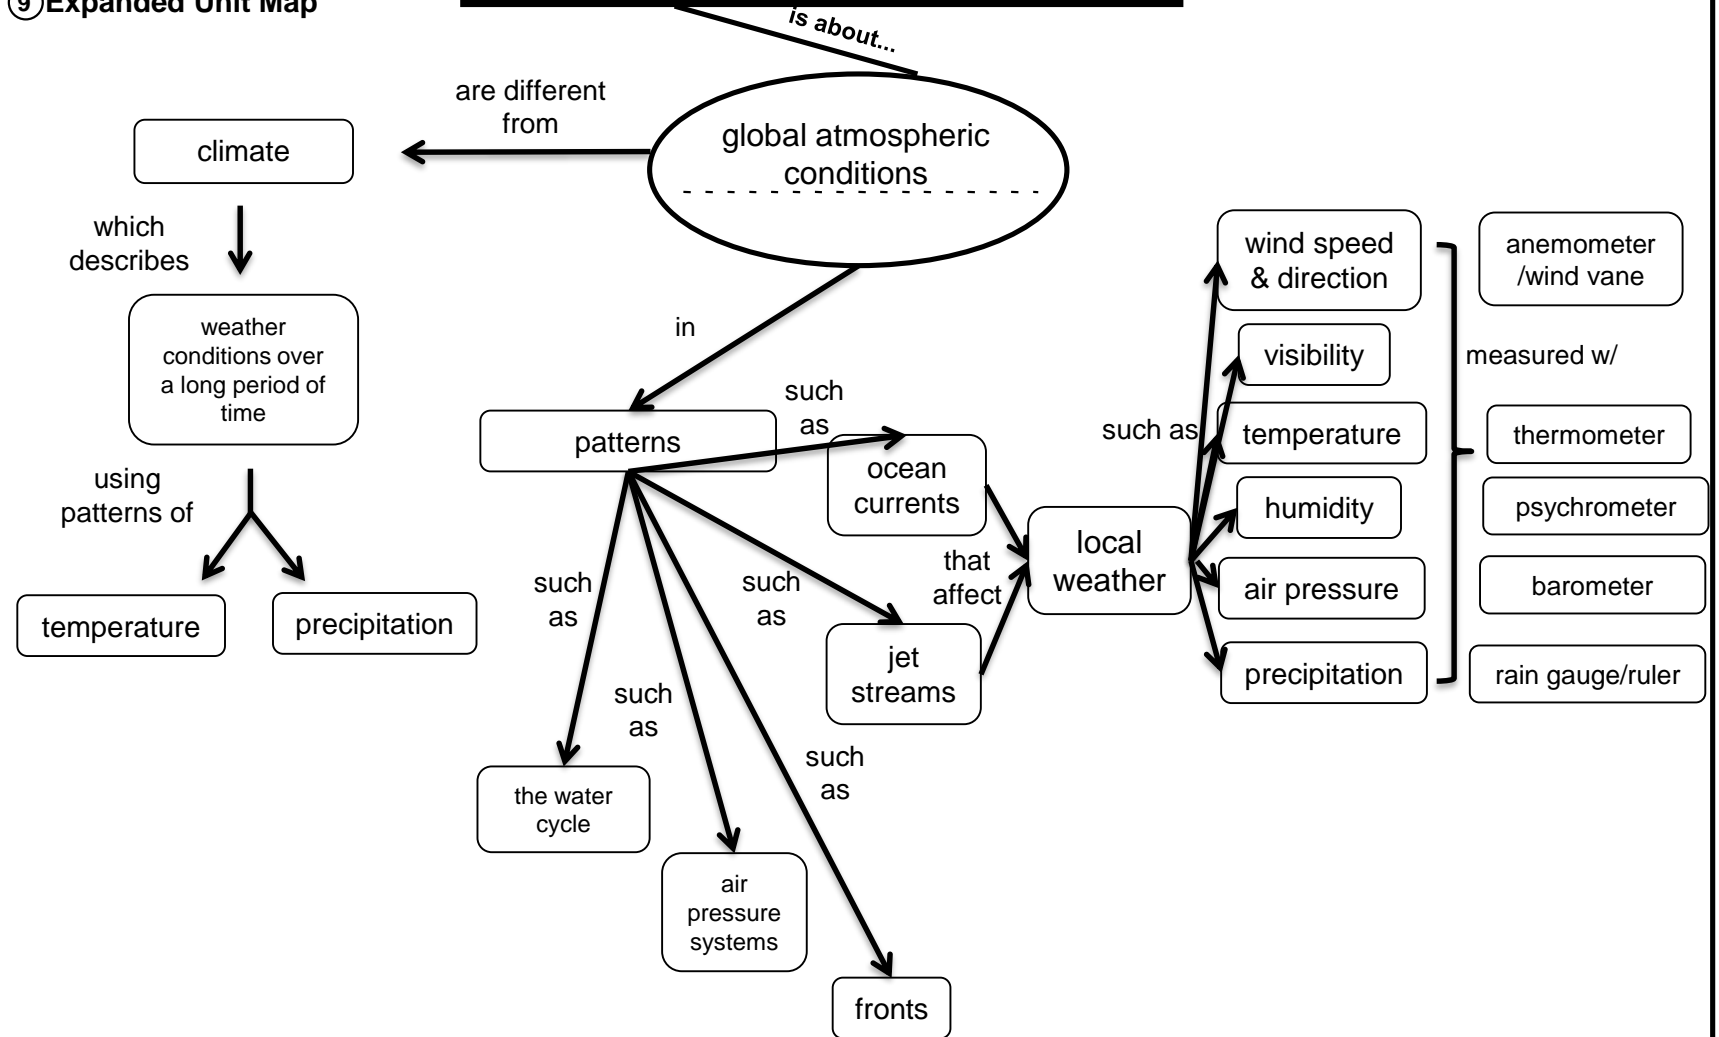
9 Expanded Unit Map

is about...

global atmospheric conditions

are different from

climate

which describes

weather conditions over a long period of time

using patterns of

temperature

precipitation

in

patterns

such as

ocean currents

such as

jet streams

that affect

local weather

such as

wind speed & direction

visibility

temperature

humidity

air pressure

precipitation

measured w/

anemometer /wind vane

thermometer

psychrometer

barometer

rain gauge/ruler

such as

the water cycle

such as

air pressure systems

such as

fronts